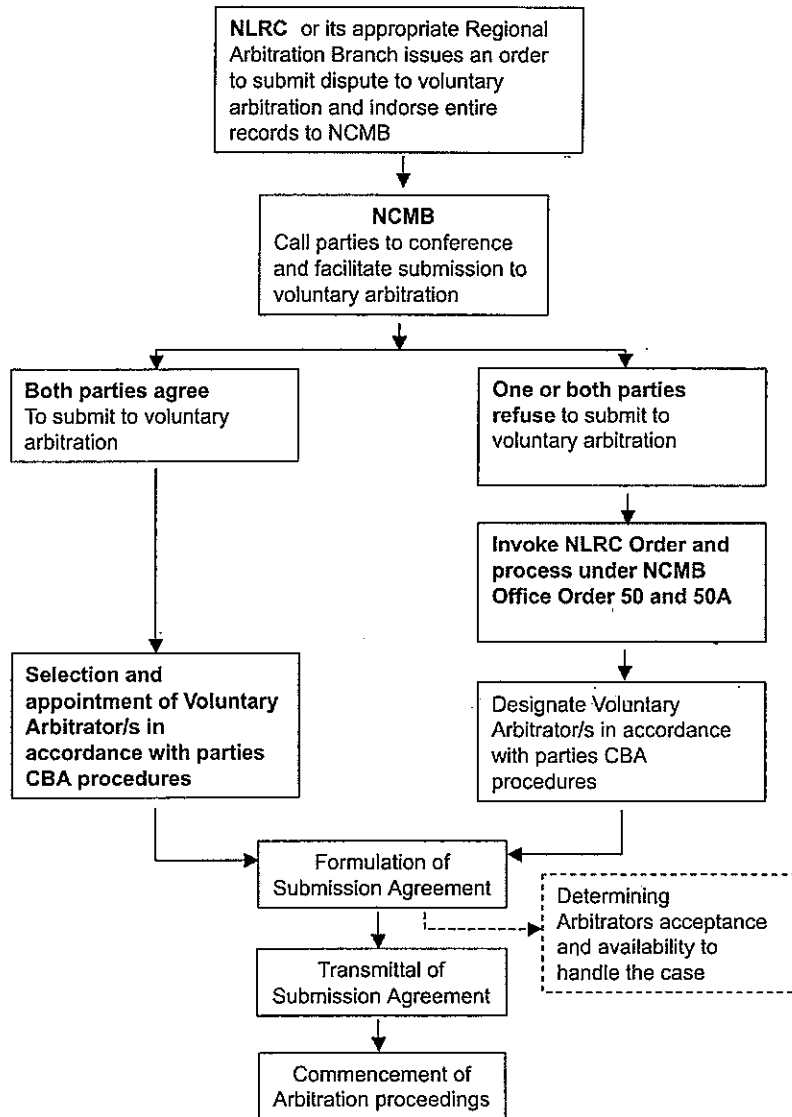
NLRC or its appropriate Regional Arbitration Branch issues an order to submit dispute to voluntary arbitration and indorse entire records to NCMB

NCMB
Call parties to conference and facilitate submission to voluntary arbitration

Both parties agree
To submit to voluntary arbitration

One or both parties refuse to submit to voluntary arbitration

Invoke NLRC Order and process under NCMB Office Order 50 and 50A

Selection and appointment of Voluntary Arbitrator/s in accordance with parties CBA procedures

Designate Voluntary Arbitrator/s in accordance with parties CBA procedures

Formulation of Submission Agreement

Determining Arbitrators acceptance and availability to handle the case

Transmittal of Submission Agreement

Commencement of Arbitration proceedings